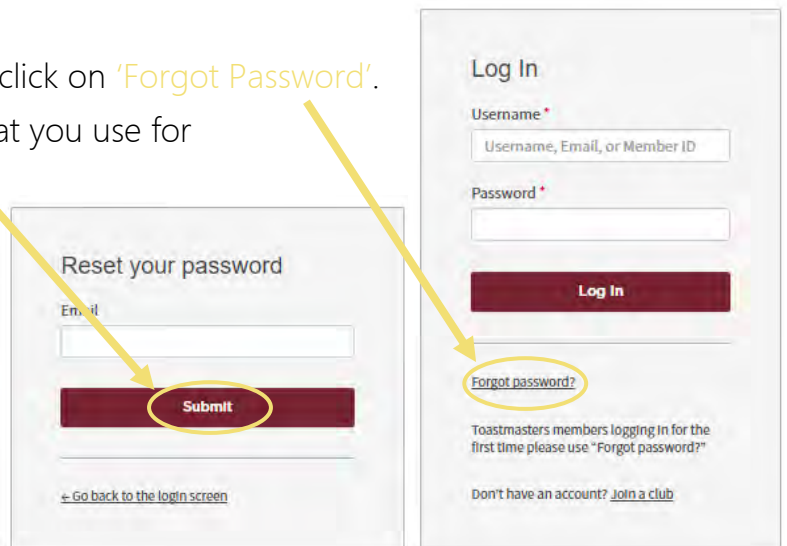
click on 'Forgot Password'.

at you use for

Reset your password

Em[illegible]il

Submit

← Go back to the login screen

Log In

Username *

Username, Email, or Member ID

Password *

Log In

Forgot password?

Toastmasters members logging in for the first time please use "Forgot password?"

Don't have an account? Join a club